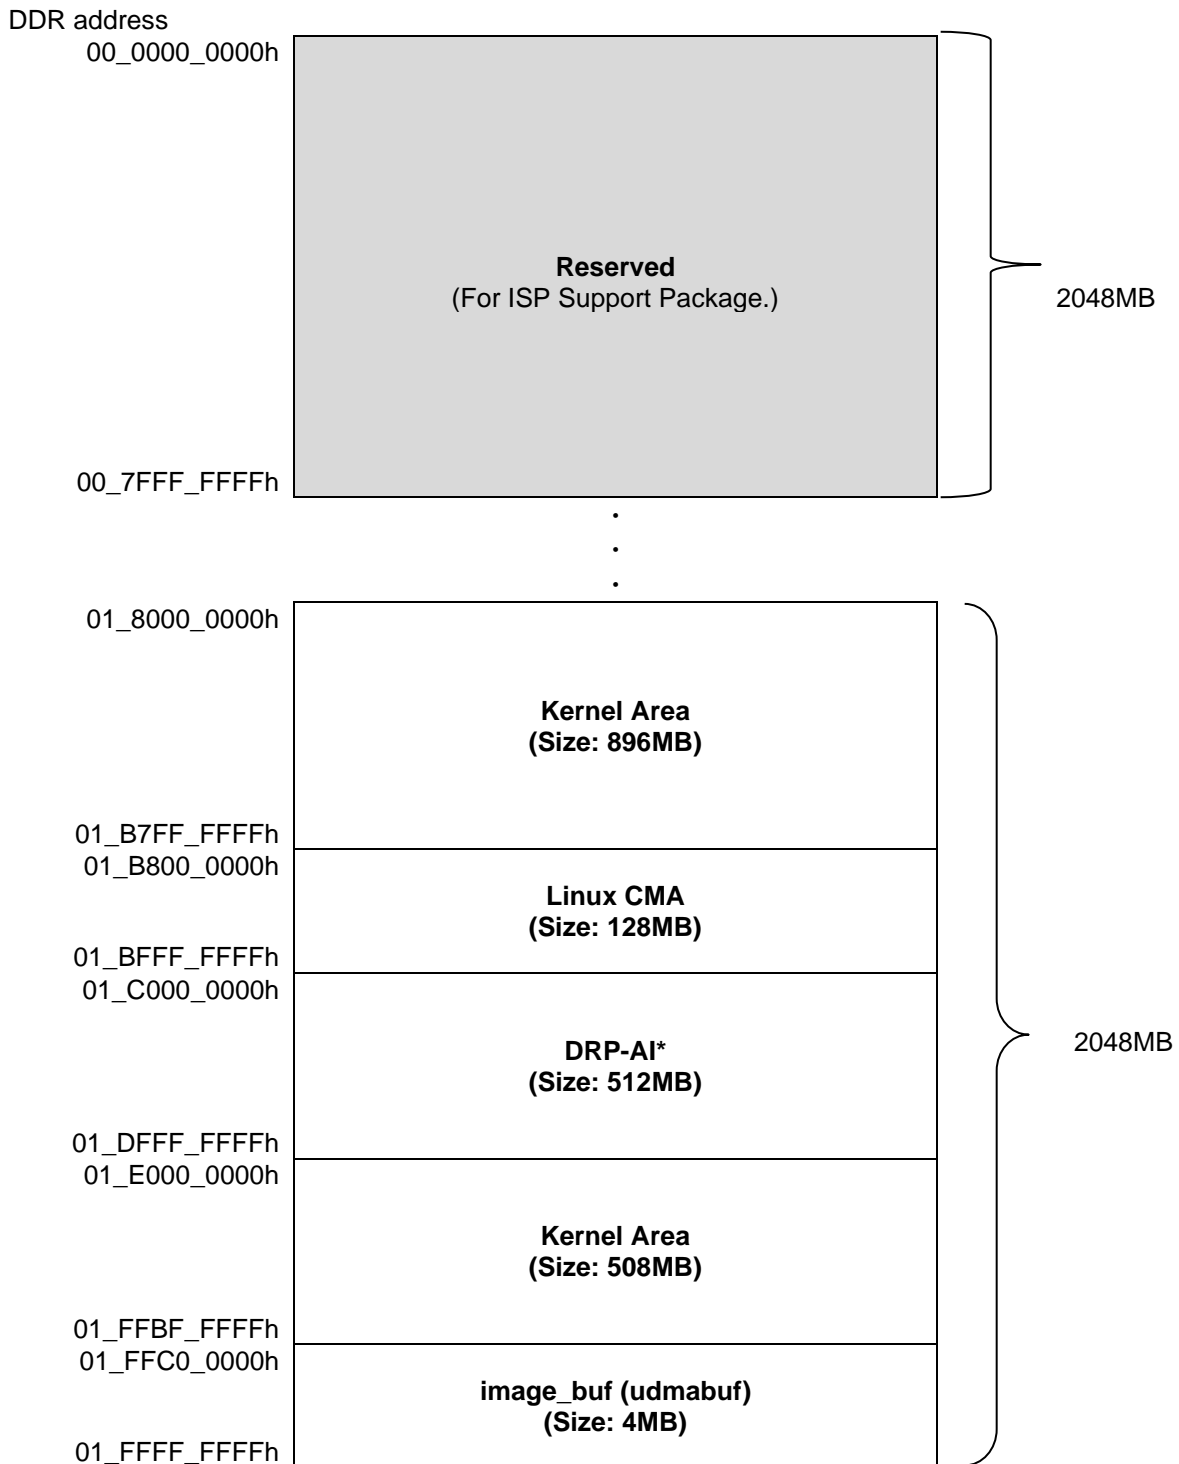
DDR address

00_0000_0000h

Reserved
(For ISP Support Package.)

2048MB

00_7FFF_FFFFh

.
.
.

01_8000_0000h

Kernel Area
(Size: 896MB)

01_B7FF_FFFFh
01_B800_0000h

Linux CMA
(Size: 128MB)

01_BFFF_FFFFh
01_C000_0000h

DRP-AI*
(Size: 512MB)

2048MB

01_DFFF_FFFFh
01_E000_0000h

Kernel Area
(Size: 508MB)

01_FFBF_FFFFh
01_FFC0_0000h

image_buf (udmabuf)
(Size: 4MB)

01_FFFF_FFFFh